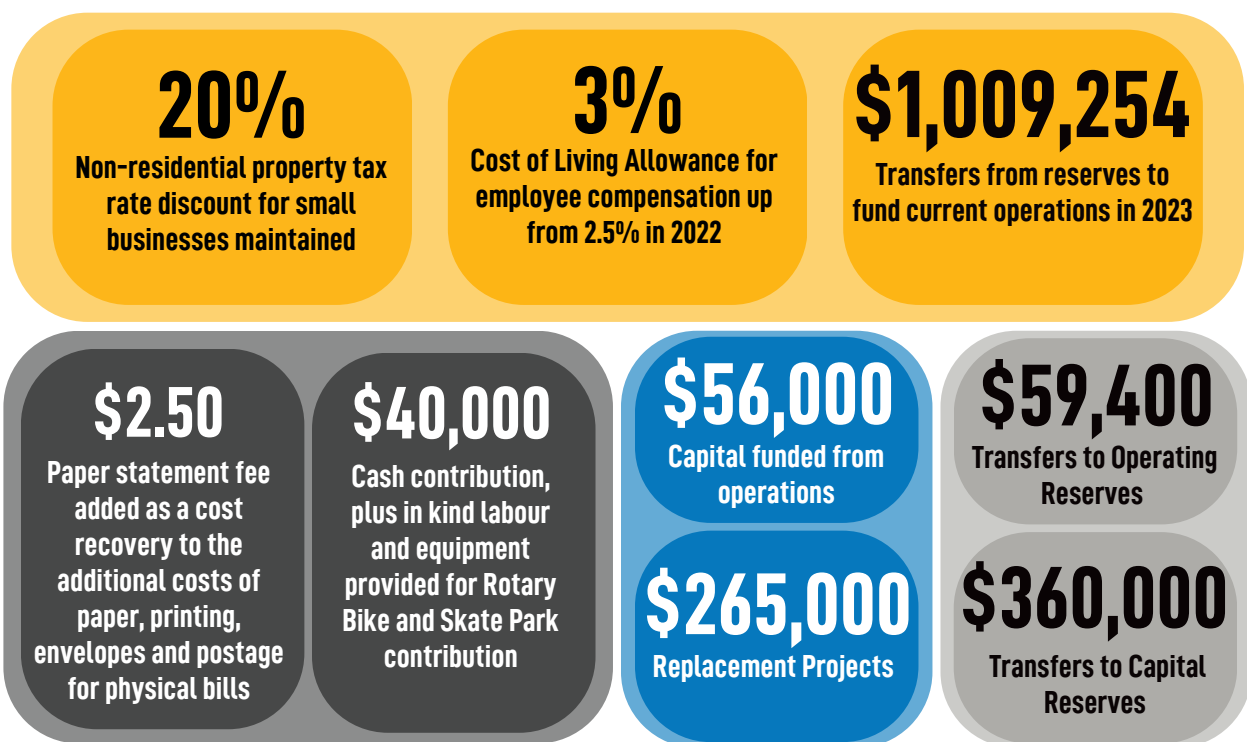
20%
Non-residential property tax rate discount for small businesses maintained

3%
Cost of Living Allowance for employee compensation up from 2.5% in 2022

$1,009,254
Transfers from reserves to fund current operations in 2023

$2.50
Paper statement fee added as a cost recovery to the additional costs of paper, printing, envelopes and postage for physical bills

$40,000
Cash contribution, plus in kind labour and equipment provided for Rotary Bike and Skate Park contribution

$56,000
Capital funded from operations

$265,000
Replacement Projects

$59,400
Transfers to Operating Reserves

$360,000
Transfers to Capital Reserves